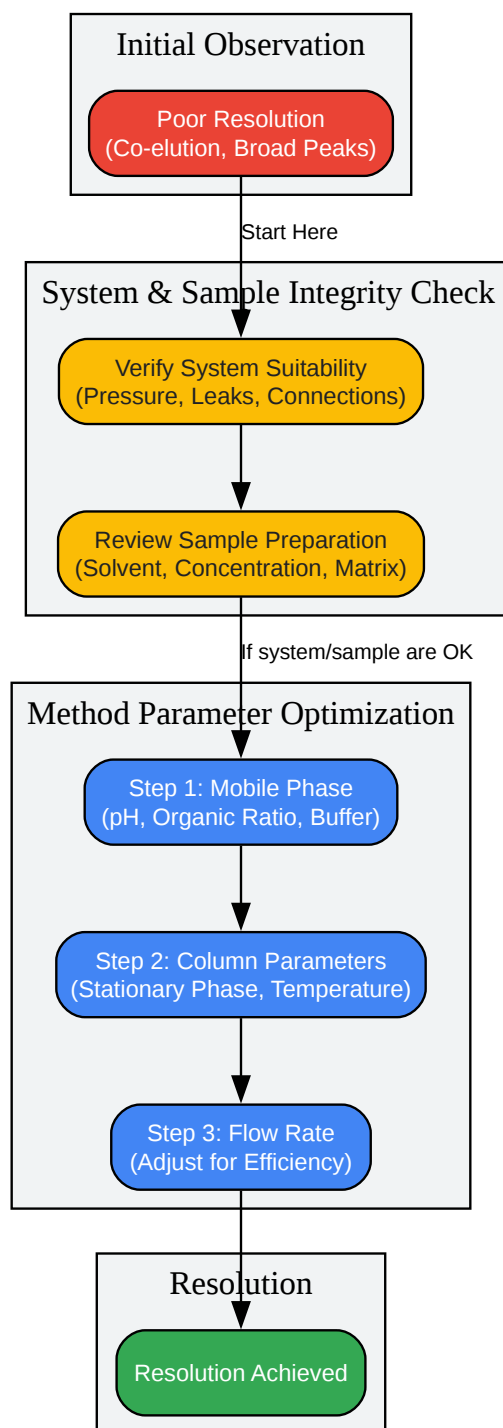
Initial Observation

Poor Resolution
(Co-elution, Broad Peaks)

Start Here

System & Sample Integrity Check

Verify System Suitability
(Pressure, Leaks, Connections)

Review Sample Preparation
(Solvent, Concentration, Matrix)

If system/sample are OK

Method Parameter Optimization

Step 1: Mobile Phase
(pH, Organic Ratio, Buffer)

Step 2: Column Parameters
(Stationary Phase, Temperature)

Step 3: Flow Rate
(Adjust for Efficiency)

Resolution

Resolution Achieved